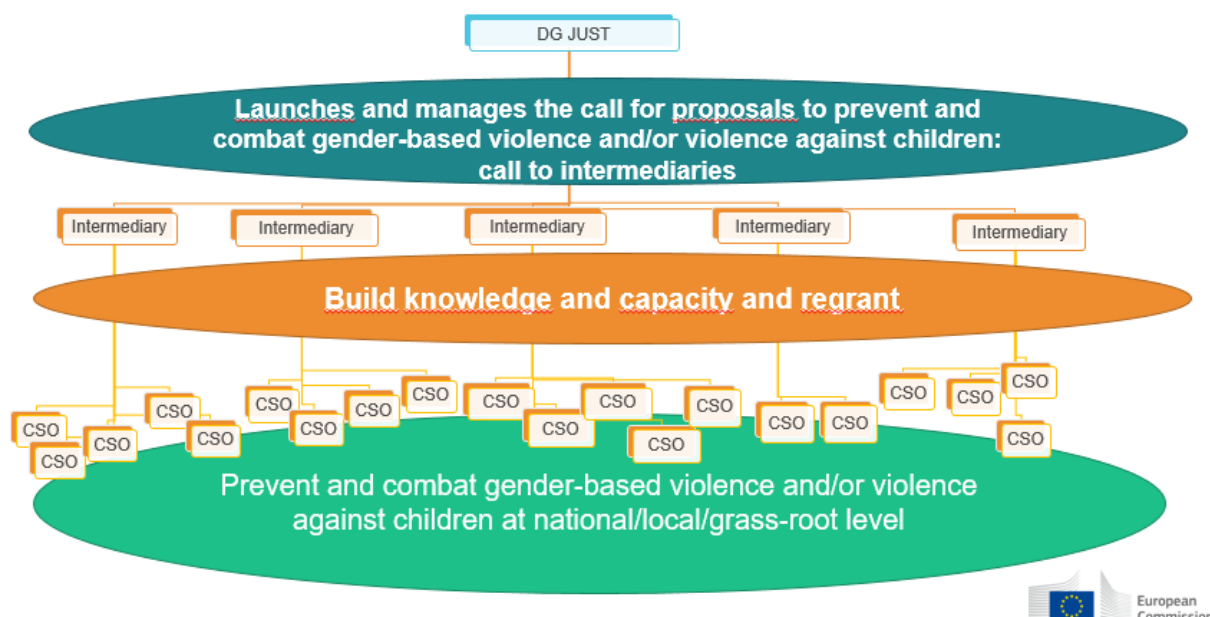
DG JUST

Launches and manages the call for proposals to prevent and combat gender-based violence and/or violence against children: call to intermediaries

Intermediary Intermediary Intermediary Intermediary Intermediary

Build knowledge and capacity and regrant

CSO CSO CSO CSO CSO CSO CSO CSO CSO CSO CSO CSO CSO CSO CSO CSO CSO CSO CSO CSO CSO

Prevent and combat gender-based violence and/or violence against children at national/local/grass-root level

European Commission